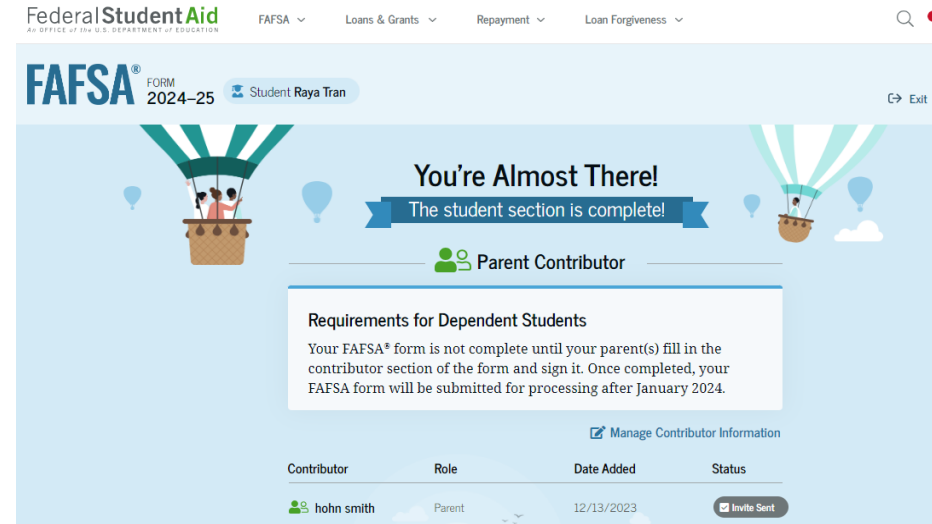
Federal Student Aid
An OFFICE of the U.S. DEPARTMENT of EDUCATION

FAFSA Loans & Grants Repayment Loan Forgiveness

FAFSA® FORM 2024–25

Student Raya Tran

Exit

You're Almost There!

The student section is complete!

Parent Contributor

Requirements for Dependent Students

Your FAFSA® form is not complete until your parent(s) fill in the contributor section of the form and sign it. Once completed, your FAFSA form will be submitted for processing after January 2024.

Manage Contributor Information

| Contributor | Role | Date Added | Status |
|---|---|---|---|
| hohn smith | Parent | 12/13/2023 | Invite Sent |